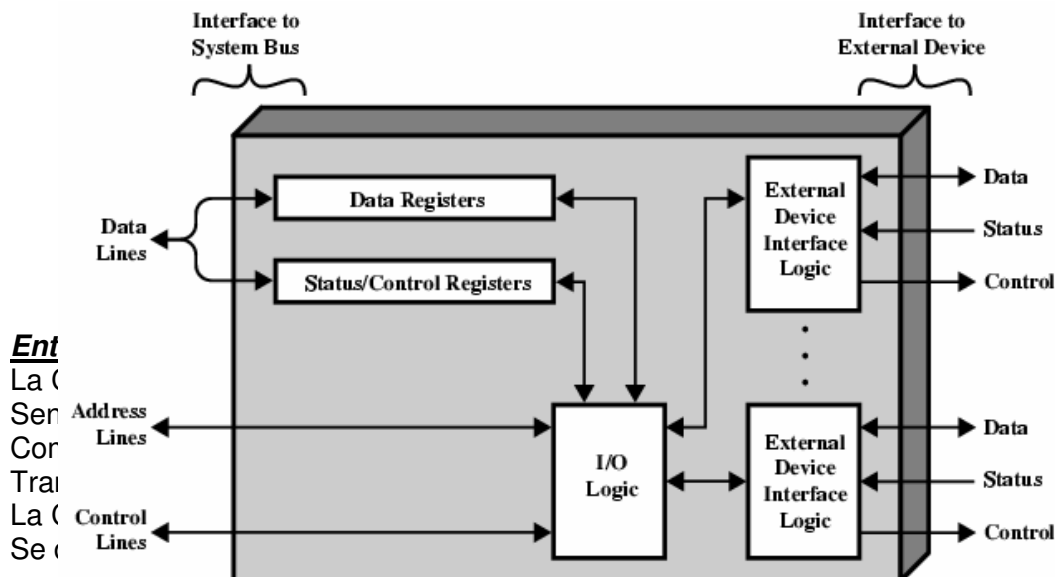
Interface to System Bus

Interface to External Device

Data Lines

Data Registers

Status/Control Registers

Address Lines

Control Lines

I/O Logic

External Device Interface Logic

Data

Status

Control

External Device Interface Logic

Data

Status

Control

Ent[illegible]
La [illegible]
Sen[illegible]
Con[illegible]
Tra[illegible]
La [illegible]
Se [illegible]